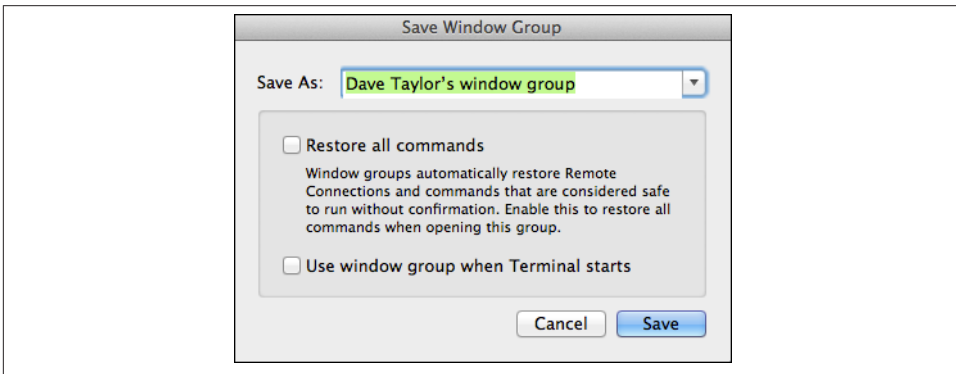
Save Window Group

Save As: Dave Taylor's window group

Restore all commands

Window groups automatically restore Remote Connections and commands that are considered safe to run without confirmation. Enable this to restore all commands when opening this group.

Use window group when Terminal starts

Cancel

Save